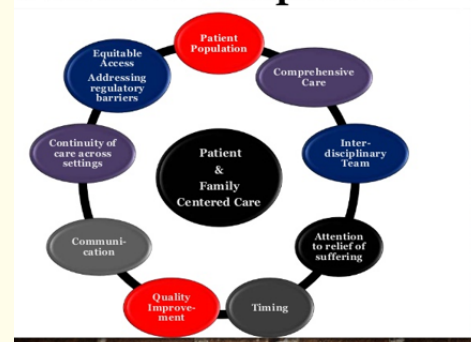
Patient Population

Comprehensive Care

Inter-disciplinary Team

Attention to relief of suffering

Timing

Quality Improvement

Communication

Continuity of care across settings

Equitable Access Addressing regulatory barriers

Patient & Family Centered Care